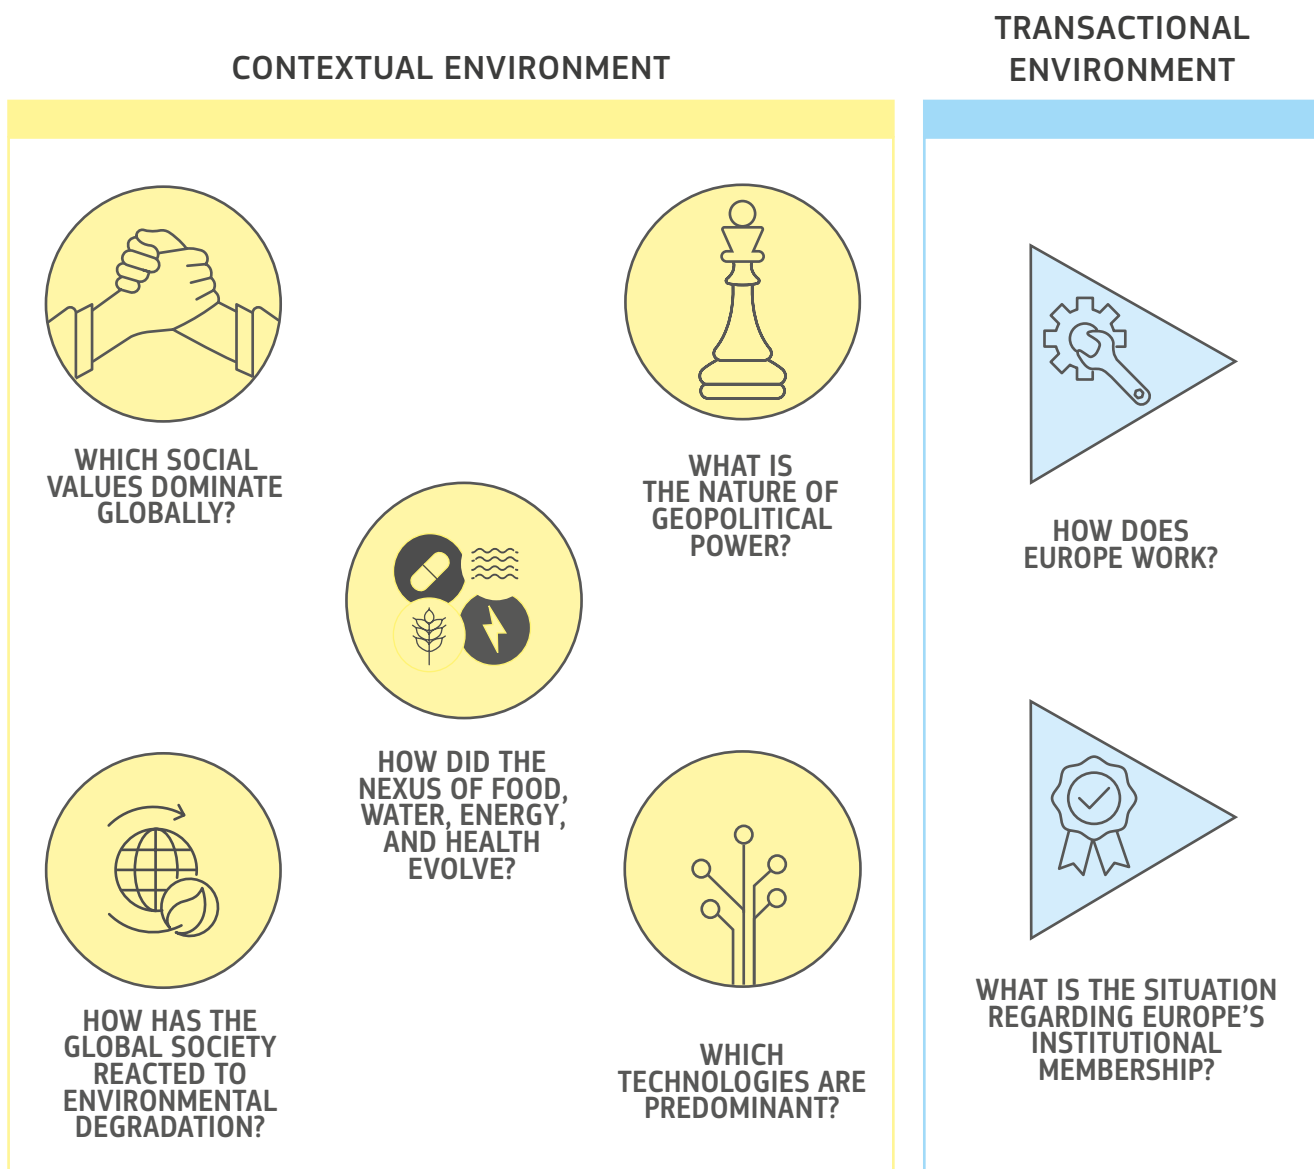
CONTEXTUAL ENVIRONMENT

TRANSACTIONAL ENVIRONMENT

WHICH SOCIAL VALUES DOMINATE GLOBALLY?

WHAT IS THE NATURE OF GEOPOLITICAL POWER?

HOW DOES EUROPE WORK?

HOW DID THE NEXUS OF FOOD, WATER, ENERGY, AND HEALTH EVOLVE?

HOW HAS THE GLOBAL SOCIETY REACTED TO ENVIRONMENTAL DEGRADATION?

WHICH TECHNOLOGIES ARE PREDOMINANT?

WHAT IS THE SITUATION REGARDING EUROPE'S INSTITUTIONAL MEMBERSHIP?